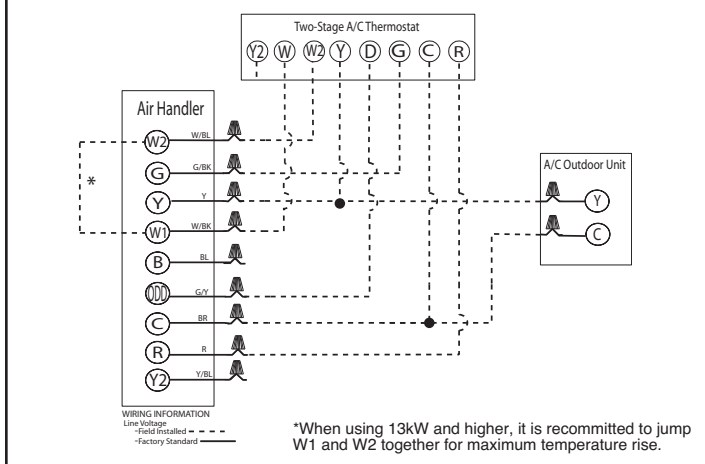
Two-Stage A/C Thermostat

Y2 W W2 Y D G C R

Air Handler

W2 W/BL
G G/BK
Y Y
W1 W/BK
B BL
DDD G/Y
C BR
R R
Y2 Y/BL

*

A/C Outdoor Unit

Y
C

WIRING INFORMATION
Line Voltage
- Field Installed
- Factory Standard

*When using 13kW and higher, it is recommitted to jump W1 and W2 together for maximum temperature rise.